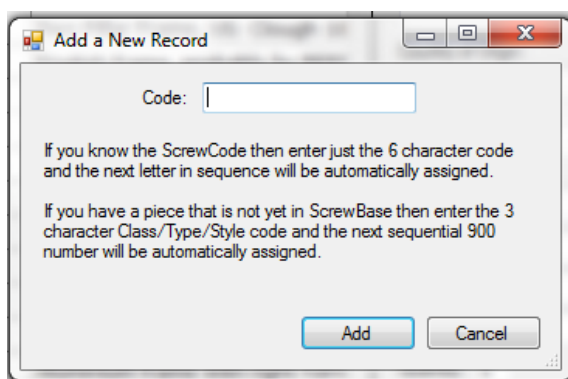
Add a New Record

Code:

If you know the ScrewCode then enter just the 6 character code and the next letter in sequence will be automatically assigned.

If you have a piece that is not yet in ScrewBase then enter the 3 character Class/Type/Style code and the next sequential 900 number will be automatically assigned.

Add Cancel